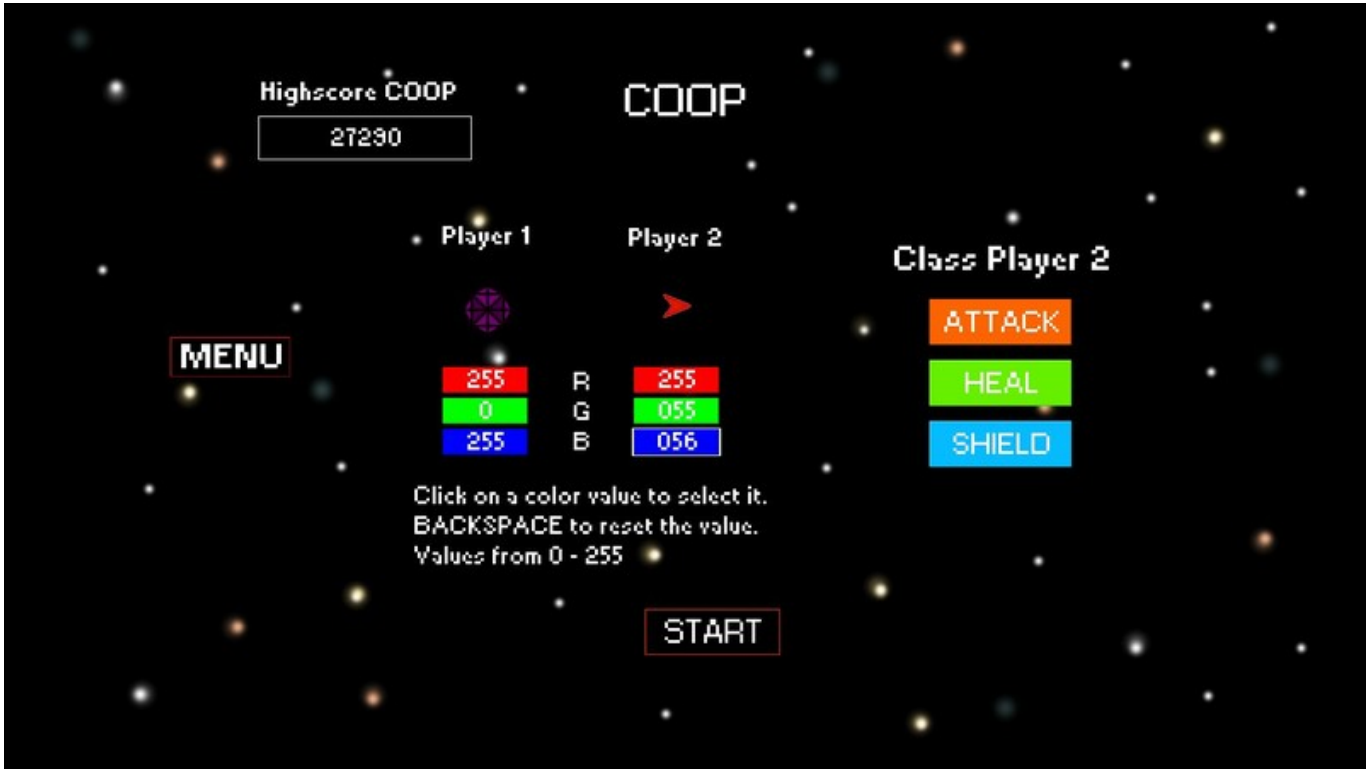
Highscore COOP

27290

COOP

Player 1

Player 2

Class Player 2

ATTACK

HEAL

SHIELD

MENU

| 255 | R | 255 |
|---|---|---|
| 0 | G | 055 |
| 255 | B | 056 |

Click on a color value to select it.
BACKSPACE to reset the value.
Values from 0 - 255

START